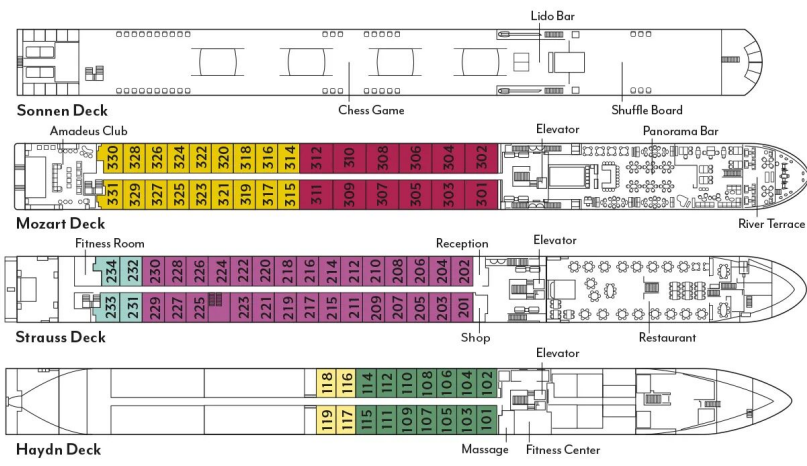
Lido Bar

Sonnen Deck

Chess Game

Shuffle Board

Amadeus Club

Elevator

Panorama Bar

330 328 326 324 322 320 318 316 314 312 310 308 306 304 302

331 329 327 325 323 321 319 317 315 311 309 307 305 303 301

Mozart Deck

River Terrace

Fitness Room

Reception

Elevator

234 232 230 228 226 224 222 220 218 216 214 212 210 208 206 204 202

233 231 229 227 225 223 221 219 217 215 211 209 207 205 203 201

Strauss Deck

Shop

Restaurant

Elevator

118 116 114 112 110 108 106 104 102

119 117 115 111 109 107 105 103 101

Haydn Deck

Massage

Fitness Center